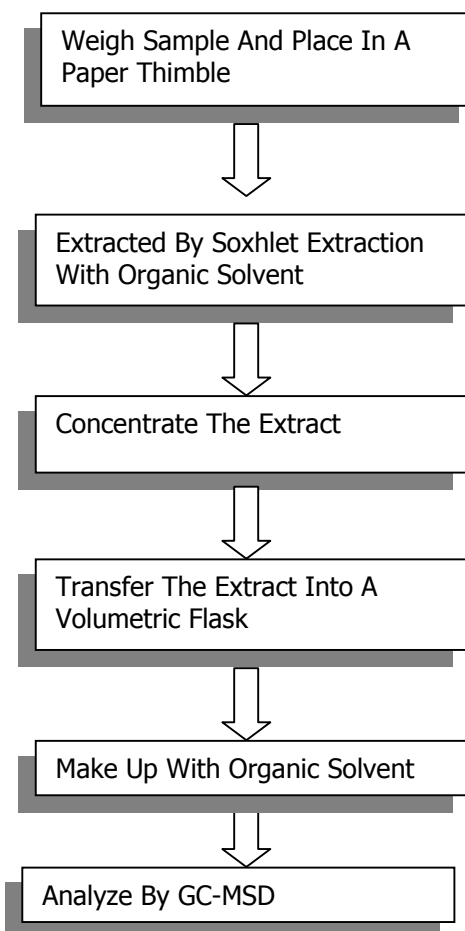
Weigh Sample And Place In A Paper Thimble

Extracted By Soxhlet Extraction With Organic Solvent

Concentrate The Extract

Transfer The Extract Into A Volumetric Flask

Make Up With Organic Solvent

Analyze By GC-MSD